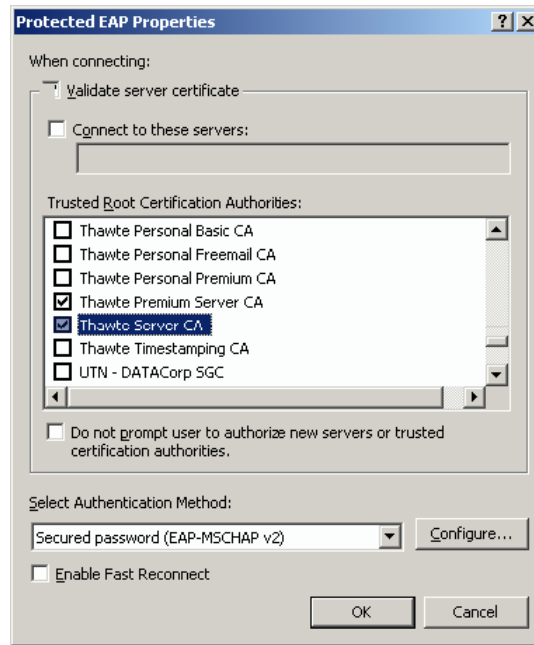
Protected EAP Properties

? X

When connecting:

Validate server certificate

Connect to these servers:

Trusted Root Certification Authorities:

Thawte Personal Basic CA
Thawte Personal Freemail CA
Thawte Personal Premium CA
Thawte Premium Server CA
Thawte Server CA
Thawte Timestamping CA
UTN - DATACorp SGC

Do not prompt user to authorize new servers or trusted certification authorities.

Select Authentication Method:

Secured password (EAP-MSCHAP v2)

Configure...

Enable Fast Reconnect

OK

Cancel